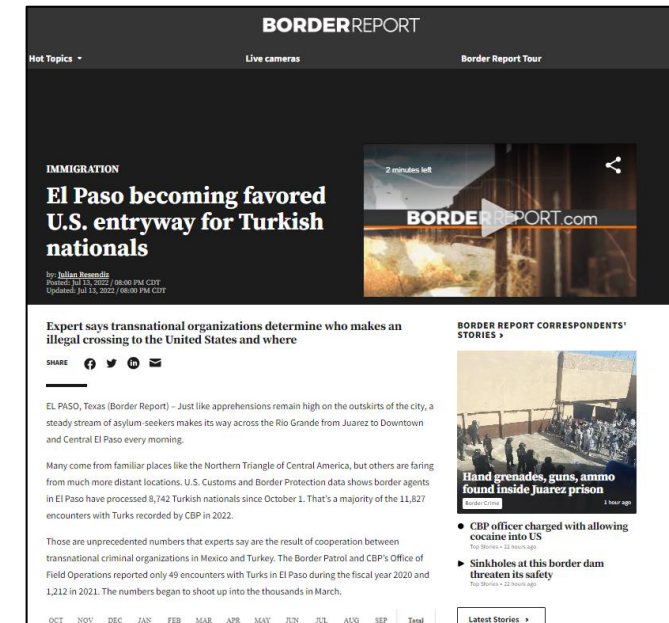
BORDERREPORT

Hot Topics ▾ Live cameras Border Report Tour

IMMIGRATION

El Paso becoming favored U.S. entryway for Turkish nationals

by: Julian Resendiz
Posted: Jul 13, 2022 / 08:00 PM CDT
Updated: Jul 13, 2022 / 08:00 PM CDT

2 minutes left

BORDERREPORT.com

Expert says transnational organizations determine who makes an illegal crossing to the United States and where

SHARE

EL PASO, Texas (Border Report) – Just like apprehensions remain high on the outskirts of the city, a steady stream of asylum-seekers makes its way across the Rio Grande from Juarez to Downtown and Central El Paso every morning.

Many come from familiar places like the Northern Triangle of Central America, but others are faring from much more distant locations. U.S. Customs and Border Protection data shows border agents in El Paso have processed 8,742 Turkish nationals since October 1. That's a majority of the 11,827 encounters with Turks recorded by CBP in 2022.

Those are unprecedented numbers that experts say are the result of cooperation between transnational criminal organizations in Mexico and Turkey. The Border Patrol and CBP's Office of Field Operations reported only 49 encounters with Turks in El Paso during the fiscal year 2020 and 1,212 in 2021. The numbers began to shoot up into the thousands in March.

OCT NOV DEC JAN FEB MAR APR MAY JUN JUL AUG SEP Total

BORDER REPORT CORRESPONDENTS' STORIES ›

Hand grenades, guns, ammo found inside Juarez prison
Border Crime 1 hour ago

CBP officer charged with allowing cocaine into US
Top Stories • 22 hours ago

Sinkholes at this border dam threaten its safety
Top Stories • 22 hours ago

Latest Stories ›